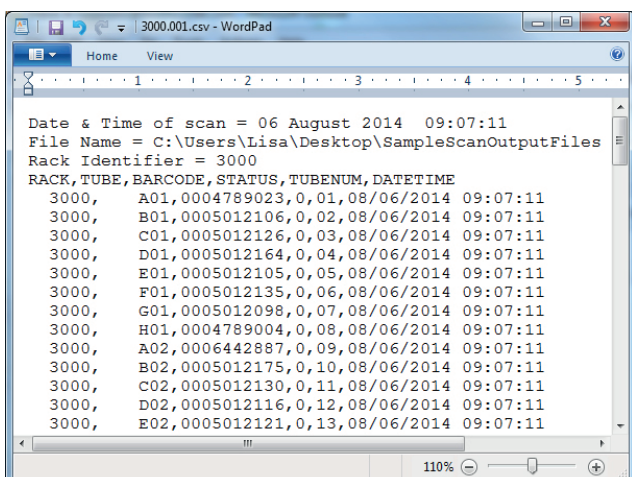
3000.001.csv - WordPad

Home View

1 2 3 4 5

Date & Time of scan = 06 August 2014 09:07:11
File Name = C:\Users\Lisa\Desktop\SampleScanOutputFiles
Rack Identifier = 3000
RACK,TUBE,BARCODE,STATUS,TUBENUM,DATETIME
3000, A01,0004789023,0,01,08/06/2014 09:07:11
3000, B01,0005012106,0,02,08/06/2014 09:07:11
3000, C01,0005012126,0,03,08/06/2014 09:07:11
3000, D01,0005012164,0,04,08/06/2014 09:07:11
3000, E01,0005012105,0,05,08/06/2014 09:07:11
3000, F01,0005012135,0,06,08/06/2014 09:07:11
3000, G01,0005012098,0,07,08/06/2014 09:07:11
3000, H01,0004789004,0,08,08/06/2014 09:07:11
3000, A02,0006442887,0,09,08/06/2014 09:07:11
3000, B02,0005012175,0,10,08/06/2014 09:07:11
3000, C02,0005012130,0,11,08/06/2014 09:07:11
3000, D02,0005012116,0,12,08/06/2014 09:07:11
3000, E02,0005012121,0,13,08/06/2014 09:07:11

110%